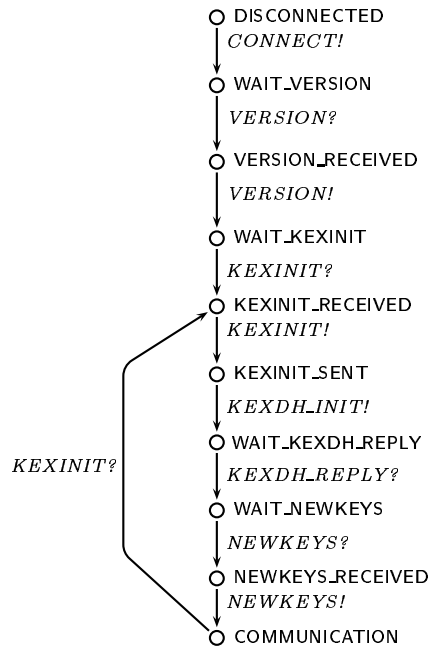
DISCONNECTED
$CONNECT!$
WAIT_VERSION
$VERSION?$
VERSION_RECEIVED
$VERSION!$
WAIT_KEXINIT
$KEXINIT?$
KEXINIT_RECEIVED
$KEXINIT!$
KEXINIT_SENT
$KEXDH\_INIT!$
WAIT_KEXDH_REPLY
$KEXDH\_REPLY?$
WAIT_NEWKEYS
$NEWKEYS?$
NEWKEYS_RECEIVED
$NEWKEYS!$
COMMUNICATION
$KEXINIT?$